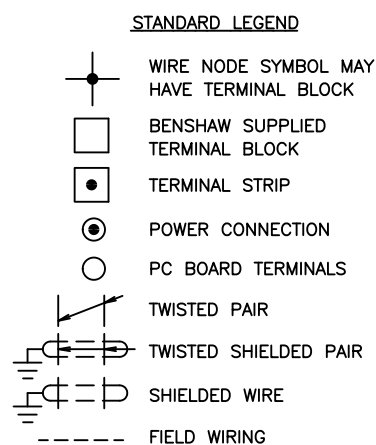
STANDARD LEGEND

WIRE NODE SYMBOL MAY HAVE TERMINAL BLOCK

BENSHAW SUPPLIED TERMINAL BLOCK

TERMINAL STRIP

POWER CONNECTION

PC BOARD TERMINALS

TWISTED PAIR

TWISTED SHIELDED PAIR

SHIELDED WIRE

FIELD WIRING